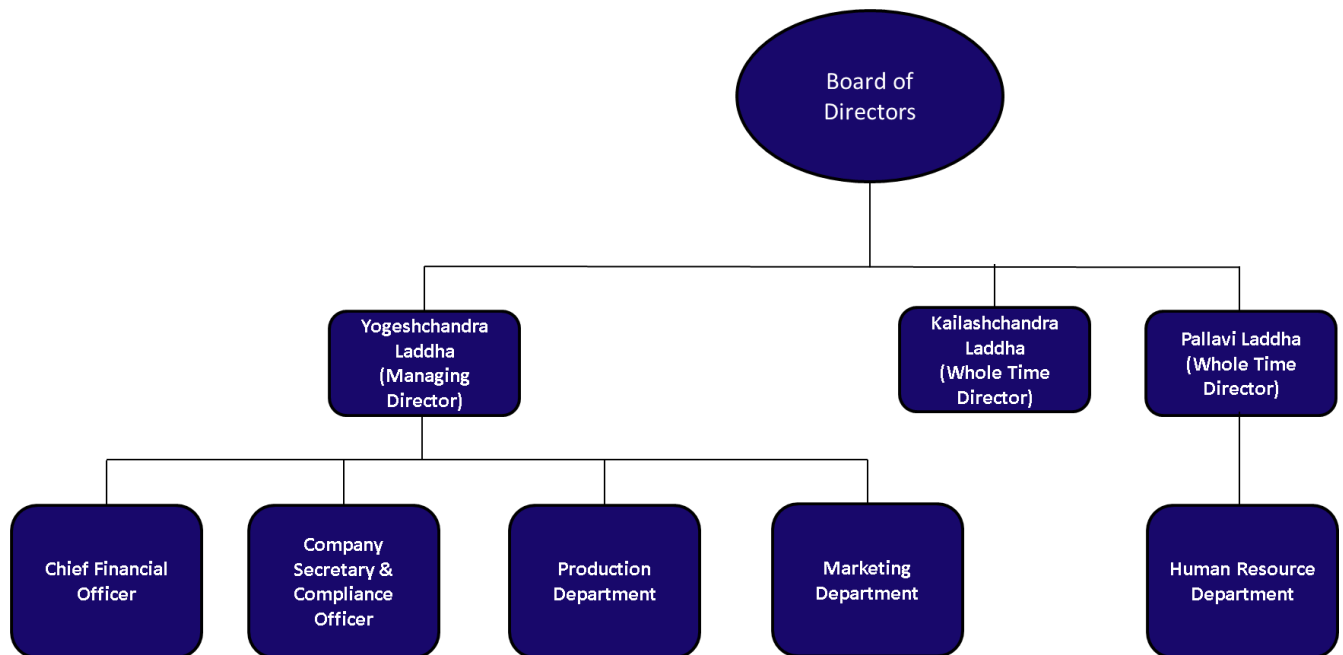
Board of Directors

Yogeshchandra Laddha (Managing Director)

Kailashchandra Laddha (Whole Time Director)

Pallavi Laddha (Whole Time Director)

Chief Financial Officer

Company Secretary & Compliance Officer

Production Department

Marketing Department

Human Resource Department